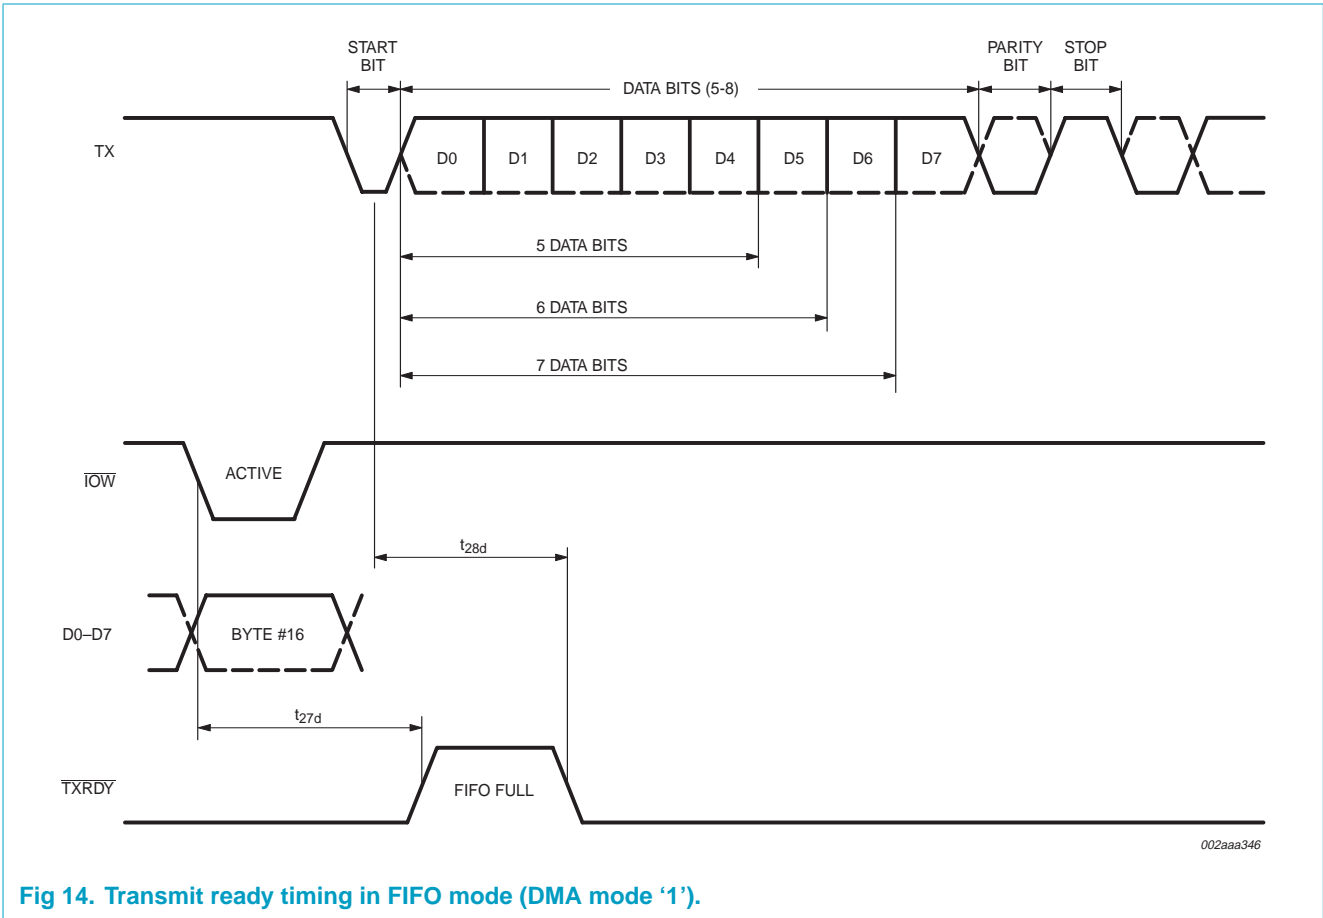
START BIT

DATA BITS (5-8)

PARITY BIT

STOP BIT

TX

D0 D1 D2 D3 D4 D5 D6 D7

5 DATA BITS

6 DATA BITS

7 DATA BITS

$\overline{IOW}$

ACTIVE

$t_{28d}$

D0–D7

BYTE #16

$t_{27d}$

$\overline{TXRDY}$

FIFO FULL

002aaa346

Fig 14. Transmit ready timing in FIFO mode (DMA mode ‘1’).